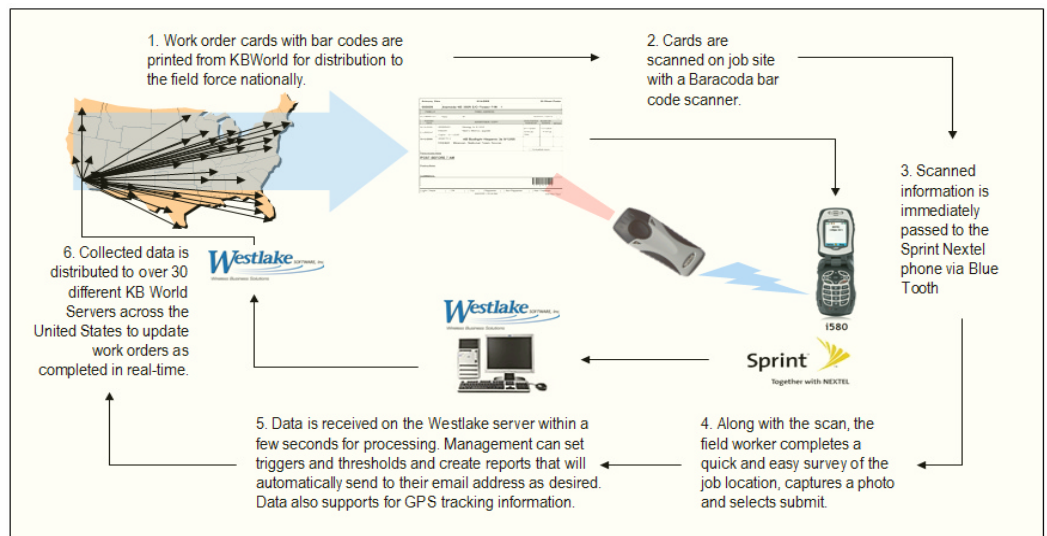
1. Work order cards with bar codes are printed from KBWorld for distribution to the field force nationally.

2. Cards are scanned on job site with a Baracoda bar code scanner.

3. Scanned information is immediately passed to the Sprint Nextel phone via Blue Tooth

i580

Sprint

Together with NEXTEL

4. Along with the scan, the field worker completes a quick and easy survey of the job location, captures a photo and selects submit.

Westlake SOFTWARE, Inc.
Wireless Business Solutions

5. Data is received on the Westlake server within a few seconds for processing. Management can set triggers and thresholds and create reports that will automatically send to their email address as desired. Data also supports for GPS tracking information.

Westlake SOFTWARE, Inc.
Wireless Business Solutions

6. Collected data is distributed to over 30 different KB World Servers across the United States to update work orders as completed in real-time.